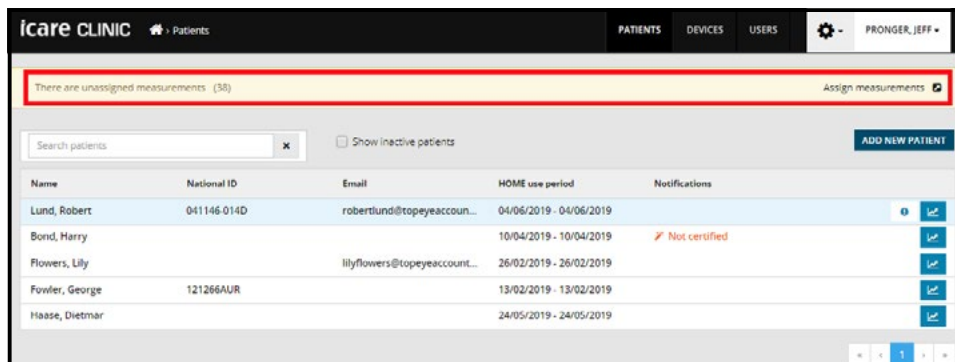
icare CLINIC › Patients

PATIENTS DEVICES USERS PRONGER, JEFF

There are unassigned measurements (38)

Assign measurements

Search patients ×

Show inactive patients

ADD NEW PATIENT

| Name | National ID | Email | HOME use period | Notifications |
|---|---|---|---|---|
| Lund, Robert | 041146-014D | robertlund@topeyeaccoun... | 04/06/2019 - 04/06/2019 | |
| Bond, Harry | | | 10/04/2019 - 10/04/2019 | Not certified |
| Flowers, Lily | | lilyflowers@topeyeaccount... | 26/02/2019 - 26/02/2019 | |
| Fowler, George | 121266AUR | | 13/02/2019 - 13/02/2019 | |
| Haase, Dietmar | | | 24/05/2019 - 24/05/2019 | |

« ‹ 1 › »